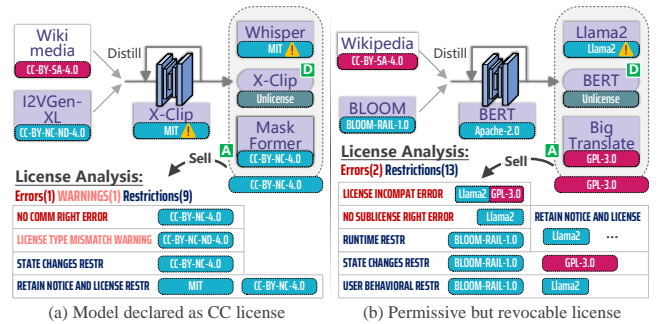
Wiki media
CC-BY-SA-4.0
Distill
I2VGen-XL
CC-BY-NC-ND-4.0
X-Clip
MIT
Whisper
MIT
X-Clip
D
Unlicense
Mask Former
A
CC-BY-NC-4.0
Sell
CC-BY-NC-4.0
License Analysis:
Errors(1) WARNINGS(1) Restrictions(9)
NO COMM RIGHT ERROR CC-BY-NC-4.0
LICENSE TYPE MISMATCH WARNING CC-BY-NC-ND-4.0
STATE CHANGES RESTR CC-BY-NC-4.0
RETAIN NOTICE AND LICENSE RESTR MIT CC-BY-NC-4.0
(a) Model declared as CC license

Wikipedia
CC-BY-SA-4.0
Distill
BLOOM
BLOOM-RAIL-1.0
BERT
Apache-2.0
Llama2
Llama2
BERT
D
Unlicense
Big Translate
A
GPL-3.0
Sell
GPL-3.0
License Analysis:
Errors(2) Restrictions(13)
LICENSE INCOMPAT ERROR Llama2 GPL-3.0
NO SUBLICENSE RIGHT ERROR Llama2
RETAIN NOTICE AND LICENSE
RUNTIME RESTR BLOOM-RAIL-1.0
Llama2 ...
STATE CHANGES RESTR BLOOM-RAIL-1.0
GPL-3.0
USER BEHAVIORAL RESTR BLOOM-RAIL-1.0 Llama2
(b) Permissive but revocable license